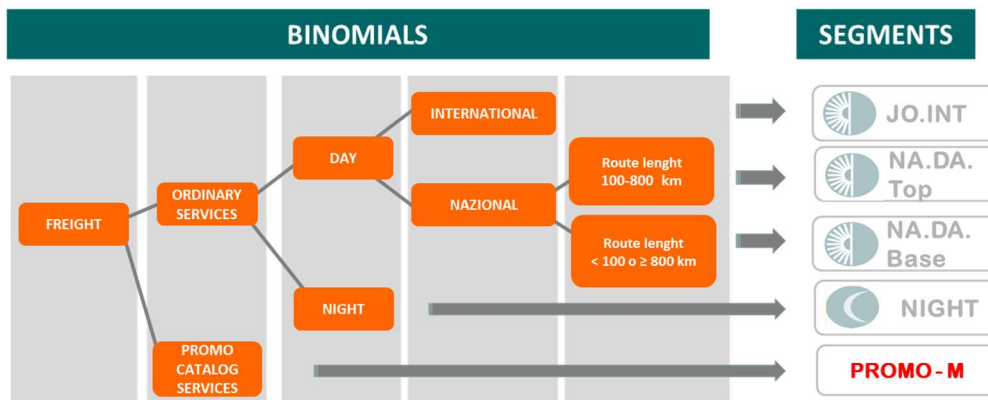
BINOMIALS

SEGMENTS

FREIGHT

ORDINARY SERVICES

PROMO CATALOG SERVICES

DAY

NIGHT

INTERNATIONAL

NAZIONAL

Route lenght 100-800 km

Route lenght < 100 o ≥ 800 km

JO.INT

NA.DA. Top

NA.DA. Base

NIGHT

PROMO - M